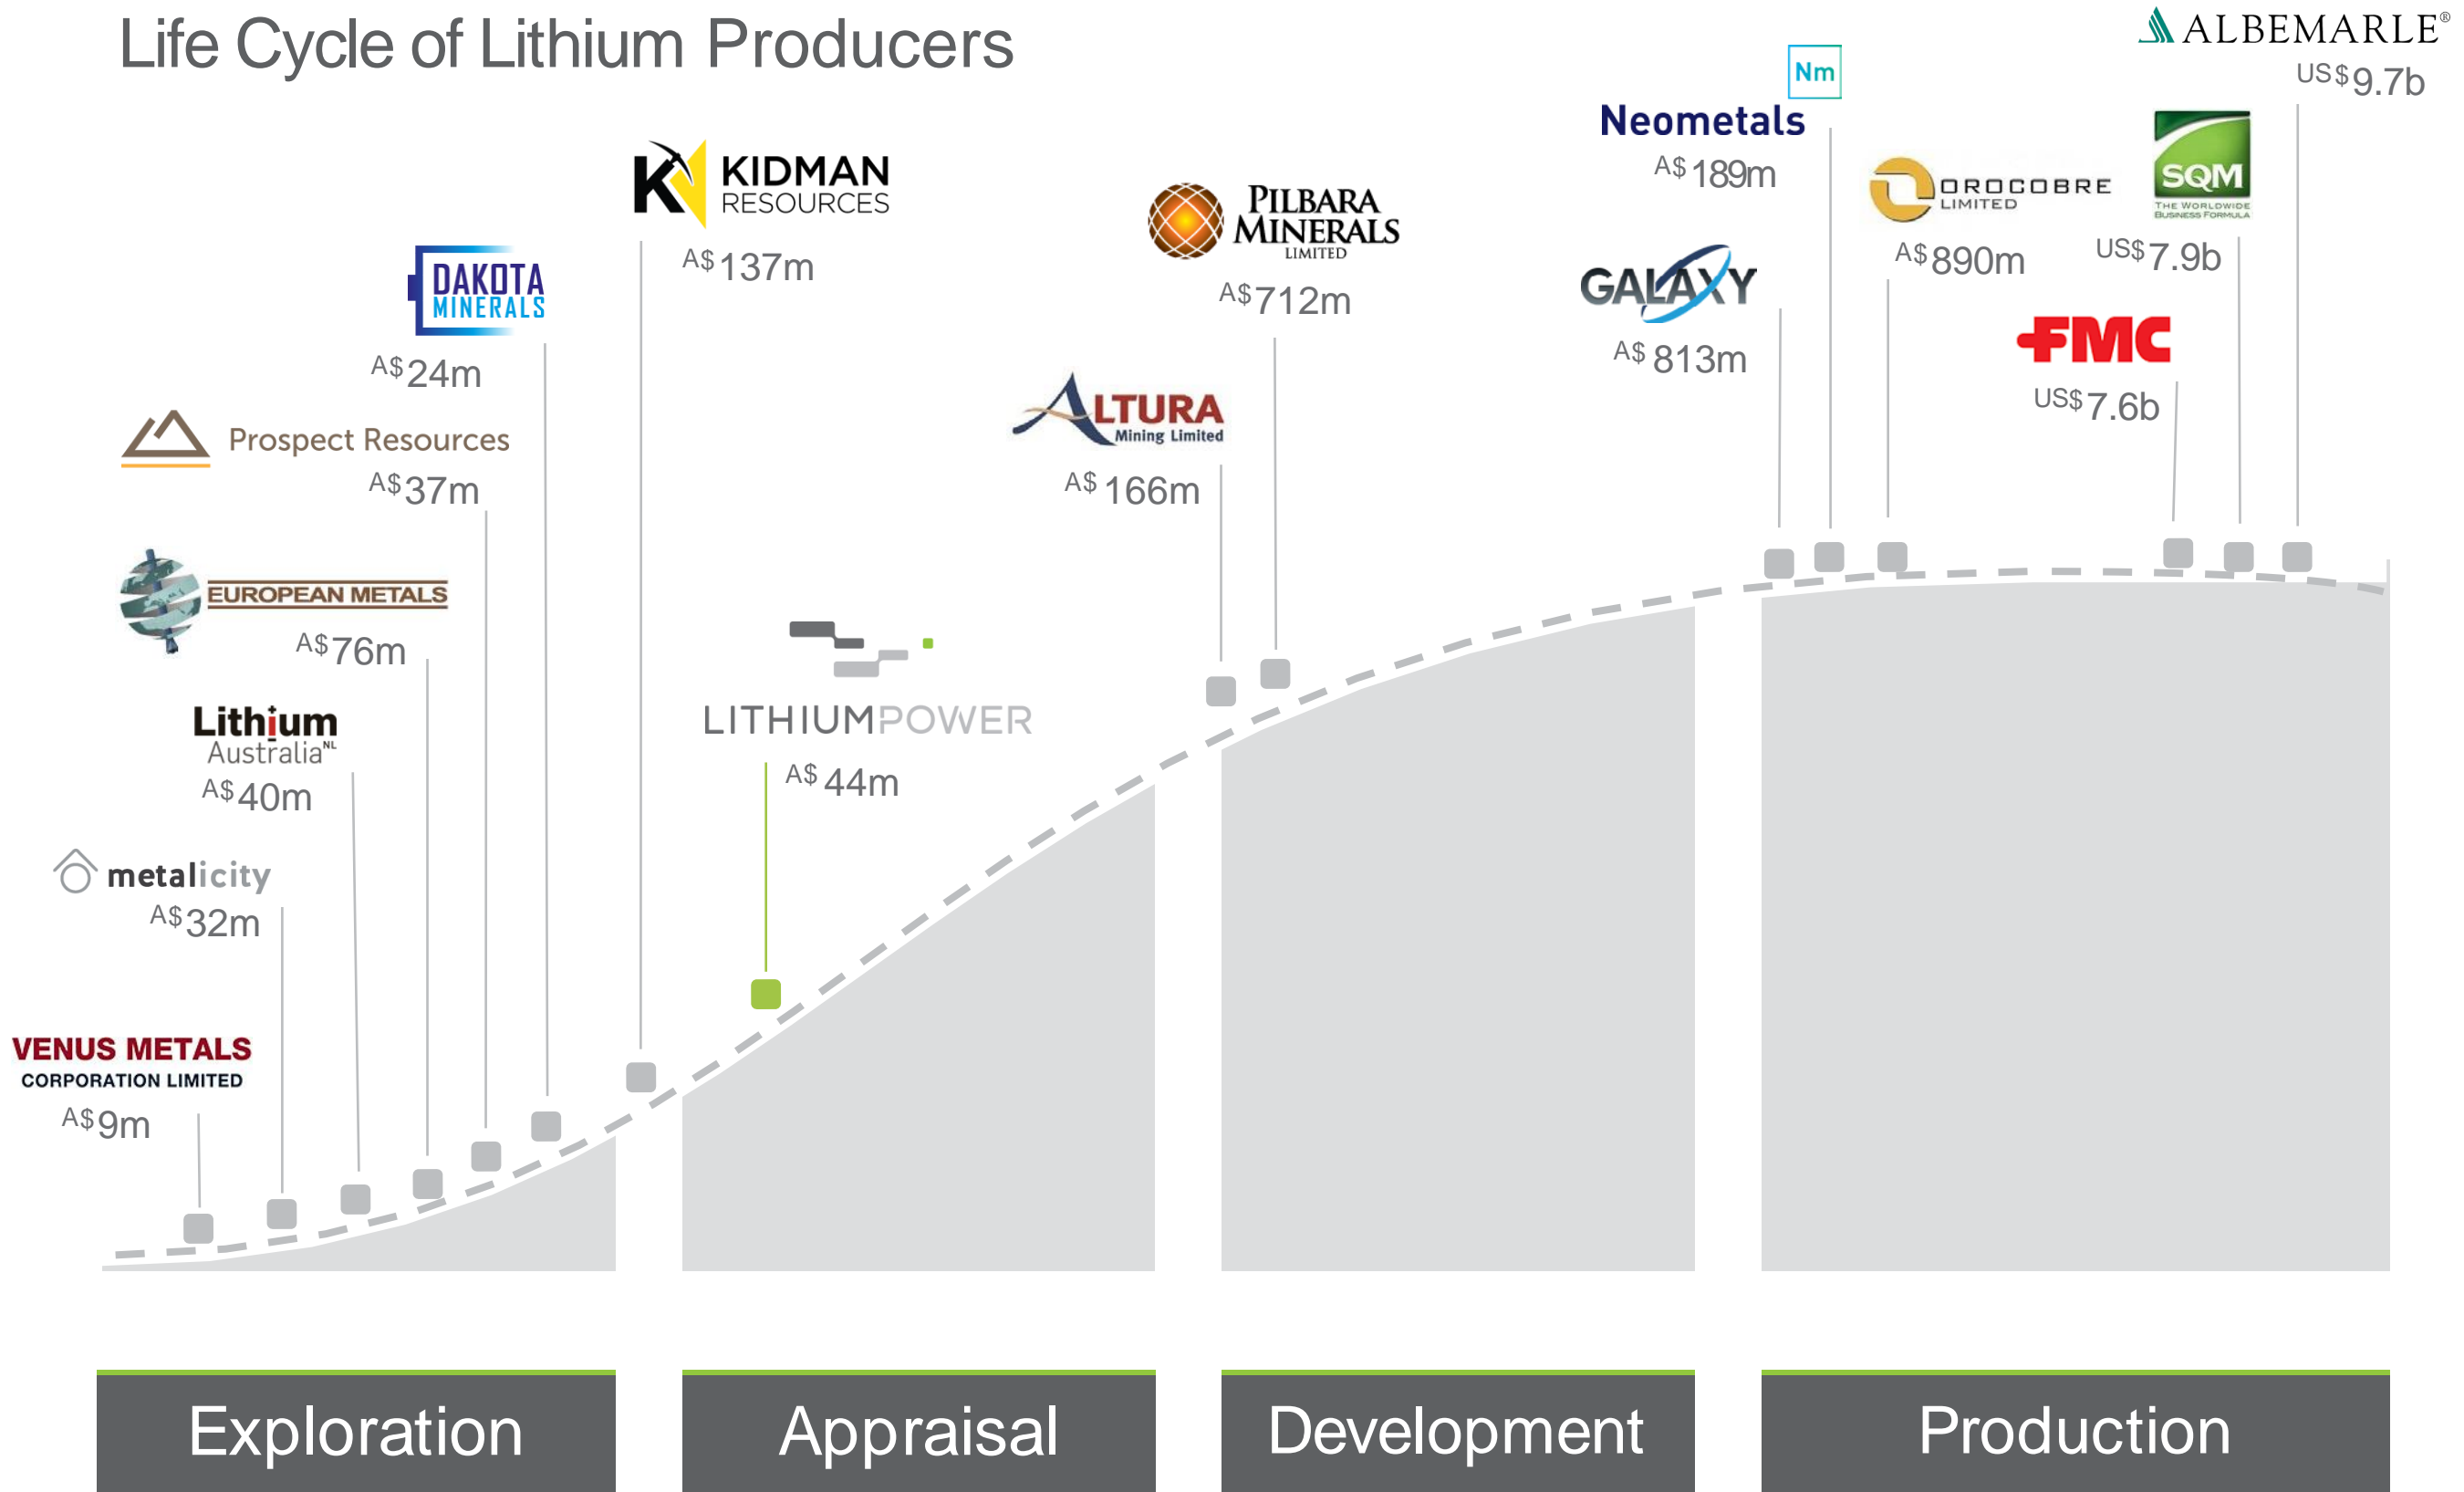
Life Cycle of Lithium Producers

ALBEMARLE®
US$9.7b

Nm
Neometals
A$189m

KIDMAN RESOURCES
A$137m

PILBARA MINERALS LIMITED
A$712m

GALAXY
A$813m

OROCOBRE LIMITED
A$890m

SQM
THE WORLDWIDE BUSINESS FORMULA
US$7.9b

FMC
US$7.6b

DAKOTA MINERALS
A$24m

Prospect Resources
A$37m

ALTURA Mining Limited
A$166m

EUROPEAN METALS
A$76m

LITHIUMPOWER
A$44m

Lithium Australia NL
A$40m

metalicity
A$32m

VENUS METALS CORPORATION LIMITED
A$9m

Exploration

Appraisal

Development

Production